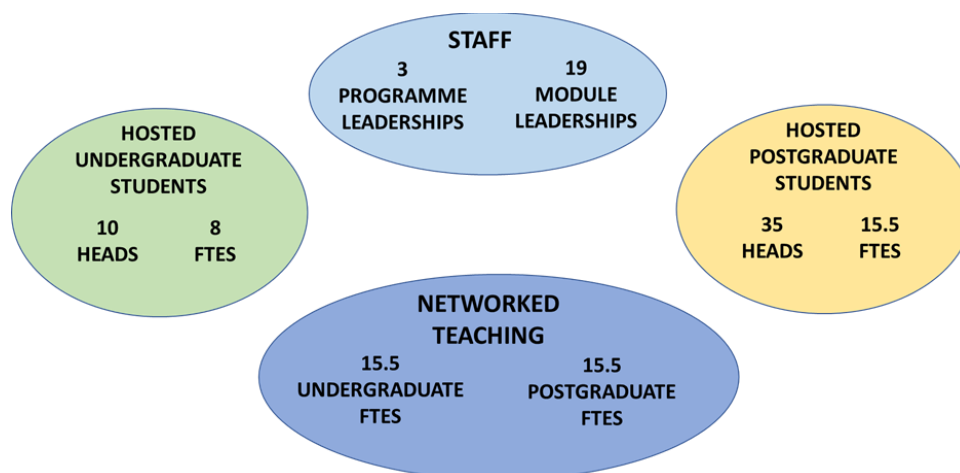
STAFF

3
PROGRAMME LEADERSHIPS

19
MODULE LEADERSHIPS

HOSTED UNDERGRADUATE STUDENTS

10
HEADS

8
FTES

HOSTED POSTGRADUATE STUDENTS

35
HEADS

15.5
FTES

NETWORKED TEACHING

15.5
UNDERGRADUATE FTES

15.5
POSTGRADUATE FTES